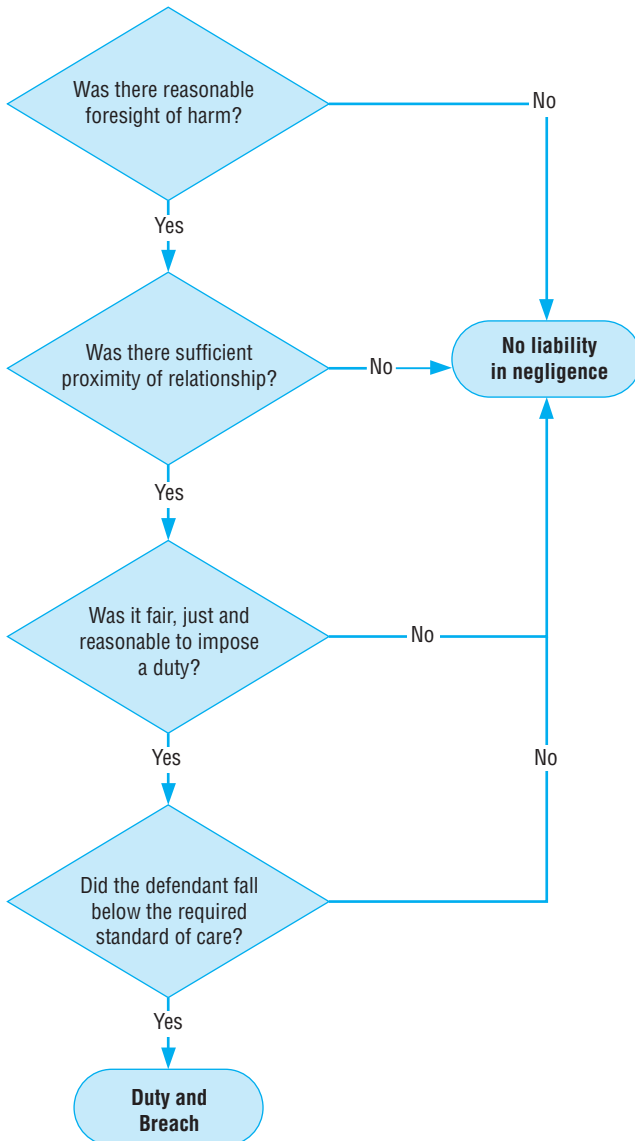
Was there reasonable foresight of harm?

No

Yes

Was there sufficient proximity of relationship?

No

No liability in negligence

Yes

Was it fair, just and reasonable to impose a duty?

No

Yes

No

Did the defendant fall below the required standard of care?

Yes

Duty and Breach